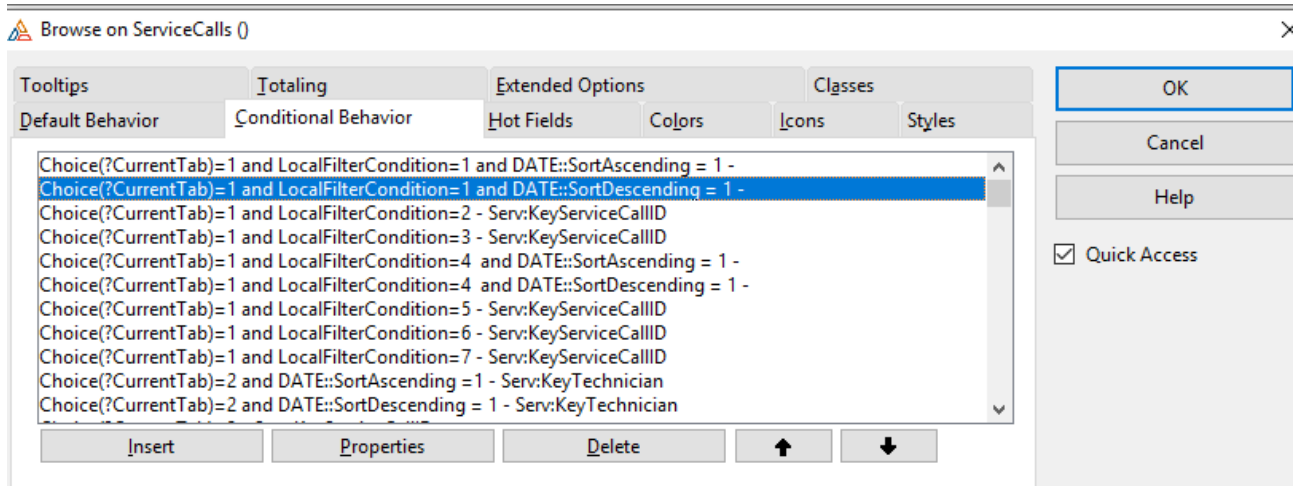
Browse on ServiceCalls ()

Tooltips
Totaling
Extended Options
Classes
Default Behavior
Conditional Behavior
Hot Fields
Colors
Icons
Styles

Choice(?CurrentTab)=1 and LocalFilterCondition=1 and DATE::SortAscending = 1 -
Choice(?CurrentTab)=1 and LocalFilterCondition=1 and DATE::SortDescending = 1 -
Choice(?CurrentTab)=1 and LocalFilterCondition=2 - Serv:KeyServiceCallID
Choice(?CurrentTab)=1 and LocalFilterCondition=3 - Serv:KeyServiceCallID
Choice(?CurrentTab)=1 and LocalFilterCondition=4 and DATE::SortAscending = 1 -
Choice(?CurrentTab)=1 and LocalFilterCondition=4 and DATE::SortDescending = 1 -
Choice(?CurrentTab)=1 and LocalFilterCondition=5 - Serv:KeyServiceCallID
Choice(?CurrentTab)=1 and LocalFilterCondition=6 - Serv:KeyServiceCallID
Choice(?CurrentTab)=1 and LocalFilterCondition=7 - Serv:KeyServiceCallID
Choice(?CurrentTab)=2 and DATE::SortAscending =1 - Serv:KeyTechnician
Choice(?CurrentTab)=2 and DATE::SortDescending = 1 - Serv:KeyTechnician
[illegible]

Insert
Properties
Delete

OK
Cancel
Help
Quick Access